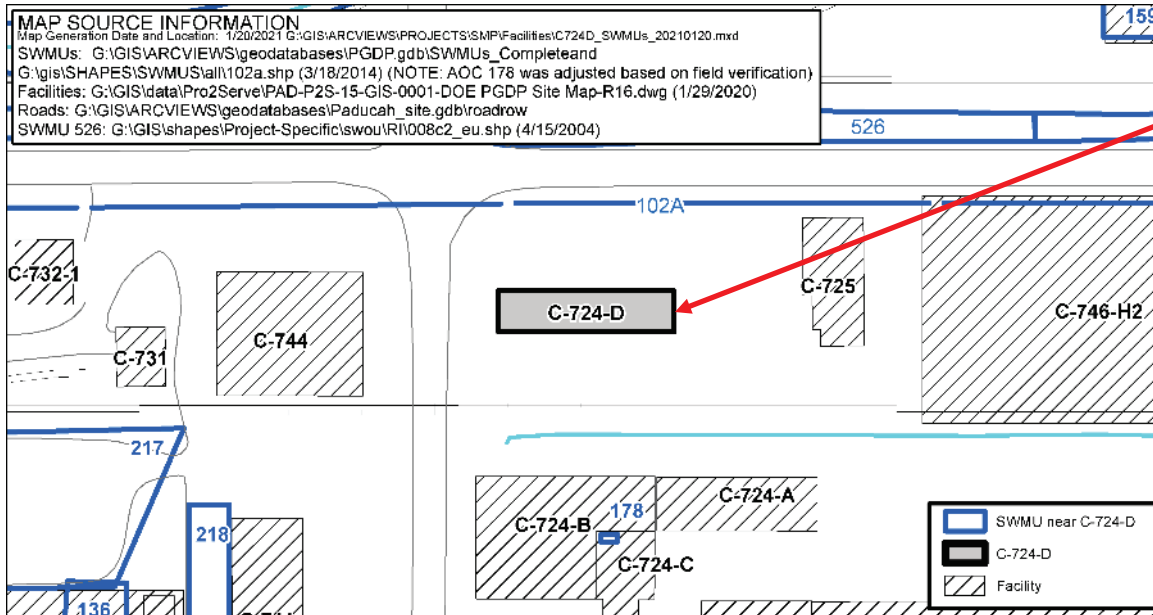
MAP SOURCE INFORMATION
Map Generation Date and Location: 1/20/2021 G:\GIS\ARCVIEWS\PROJECTS\SMP\Facilities\C724D_SWMUs_20210120.mxd
SWMUs: G:\GIS\ARCVIEWS\geodatabases\PGDP.gdb\SWMUs_Completeand
G:\gis\SHAPES\SWMUS\all\102a.shp (3/18/2014) (NOTE: AOC 178 was adjusted based on field verification)
Facilities: G:\GIS\data\Pro2Serve\PAD-P2S-15-GIS-0001-DOE PGDP Site Map-R16.dwg (1/29/2020)
Roads: G:\GIS\ARCVIEWS\geodatabases\Paducah_site.gdb\roadrow
SWMU 526: G:\GIS\shapes\Project-Specific\swou\RI\008c2_eu.shp (4/15/2004)

159

526

102A

C-732-1

C-744

C-731

C-724-D

C-725

C-746-H2

217

218

136

178

C-724-A

C-724-B

C-724-C

SWMU near C-724-D

C-724-D

Facility